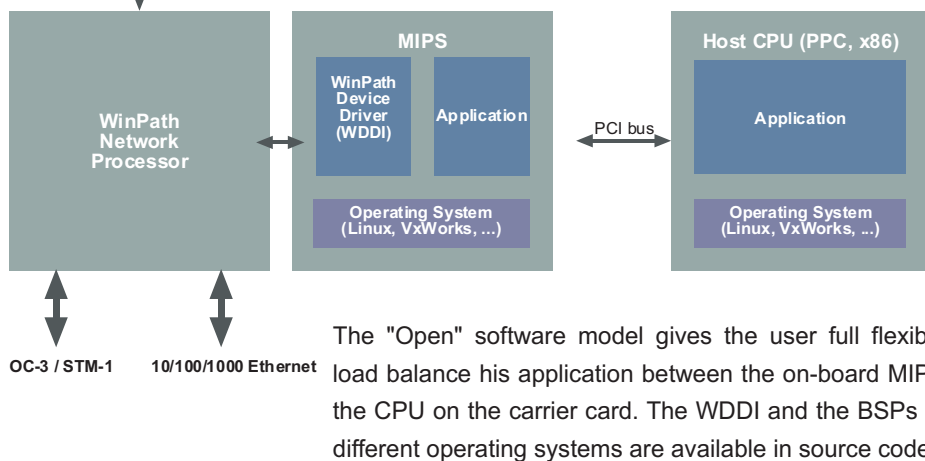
WinPath Network Processor

MIPS

WinPath Device Driver (WDDI)

Application

Operating System (Linux, VxWorks, ...)

PCI bus

Host CPU (PPC, x86)

Application

Operating System (Linux, VxWorks, ...)

OC-3 / STM-1

10/100/1000 Ethernet

The "Open" software model gives the user full flexib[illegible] load balance his application between the on-board MIP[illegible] the CPU on the carrier card. The WDDI and the BSPs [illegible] different operating systems are available in source code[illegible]